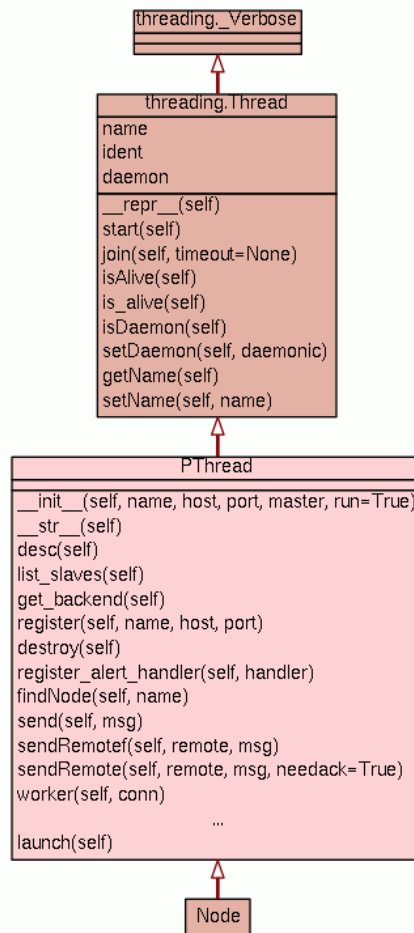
threading._Verbose

threading.Thread

name
ident
daemon

__repr__(self)
start(self)
join(self, timeout=None)
isAlive(self)
is_alive(self)
isDaemon(self)
setDaemon(self, daemonic)
getName(self)
setName(self, name)

PThread

__init__(self, name, host, port, master, run=True)
__str__(self)
desc(self)
list_slaves(self)
get_backend(self)
register(self, name, host, port)
destroy(self)
register_alert_handler(self, handler)
findNode(self, name)
send(self, msg)
sendRemotef(self, remote, msg)
sendRemote(self, remote, msg, needack=True)
worker(self, conn)
...
launch(self)

Node